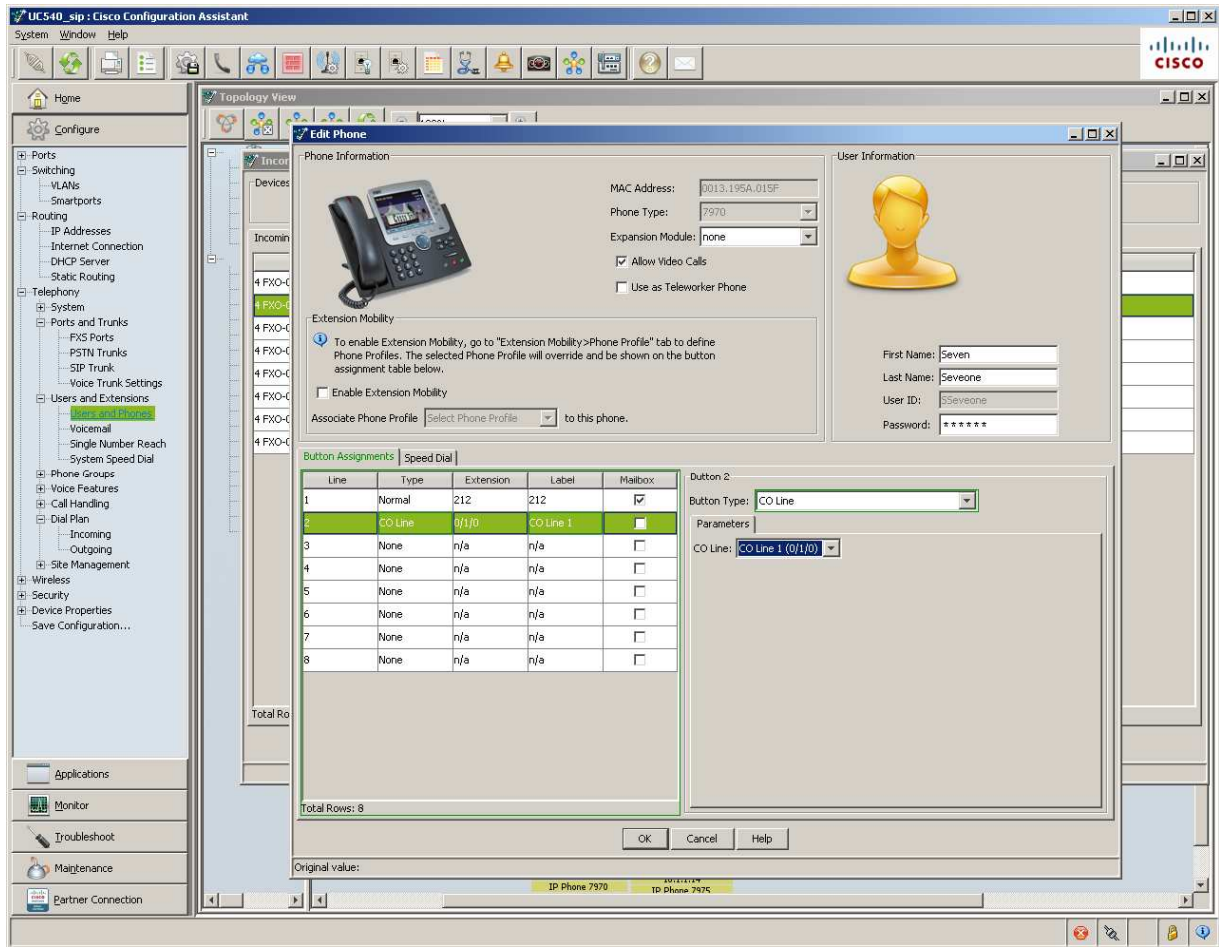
UC540_sip : Cisco Configuration Assistant
System Window Help
cisco

Home
Configure
Ports
Switching
VLANs
Smartports
Routing
IP Addresses
Internet Connection
DHCP Server
Static Routing
Telephony
System
Ports and Trunks
FXS Ports
PSTN Trunks
SIP Trunk
Voice Trunk Settings
Users and Extensions
Users and Phones
Voicemail
Single Number Reach
System Speed Dial
Phone Groups
Voice Features
Call Handling
Dial Plan
Incoming
Outgoing
Site Management
Wireless
Security
Device Properties
Save Configuration...

Applications
Monitor
Troubleshoot
Maintenance
Partner Connection

Topology View
Incom
Devices
Incomin
4 FXO-(
4 FXO-(
4 FXO-(
4 FXO-(
4 FXO-(
4 FXO-(
4 FXO-(
4 FXO-(
Total Ro

Edit Phone
Phone Information
MAC Address: 0013.195A.015F
Phone Type: 7970
Expansion Module: none
Allow Video Calls
Use as Teleworker Phone

Extension Mobility
To enable Extension Mobility, go to "Extension Mobility>Phone Profile" tab to define Phone Profiles. The selected Phone Profile will override and be shown on the button assignment table below.
Enable Extension Mobility
Associate Phone Profile Select Phone Profile to this phone.

User Information
First Name: Seven
Last Name: Seveone
User ID: SSeveone
Password: ******

Button Assignments | Speed Dial

| Line | Type | Extension | Label | Mailbox |
|---|---|---|---|---|
| 1 | Normal | 212 | 212 | ☑ |
| 2 | CO Line | 0/1/0 | CO Line 1 | ☐ |
| 3 | None | n/a | n/a | ☐ |
| 4 | None | n/a | n/a | ☐ |
| 5 | None | n/a | n/a | ☐ |
| 6 | None | n/a | n/a | ☐ |
| 7 | None | n/a | n/a | ☐ |
| 8 | None | n/a | n/a | ☐ |

Total Rows: 8

Button 2
Button Type: CO Line
Parameters
CO Line: CO Line 1 (0/1/0)

OK Cancel Help
Original value:
IP Phone 7970
IP Phone 7975